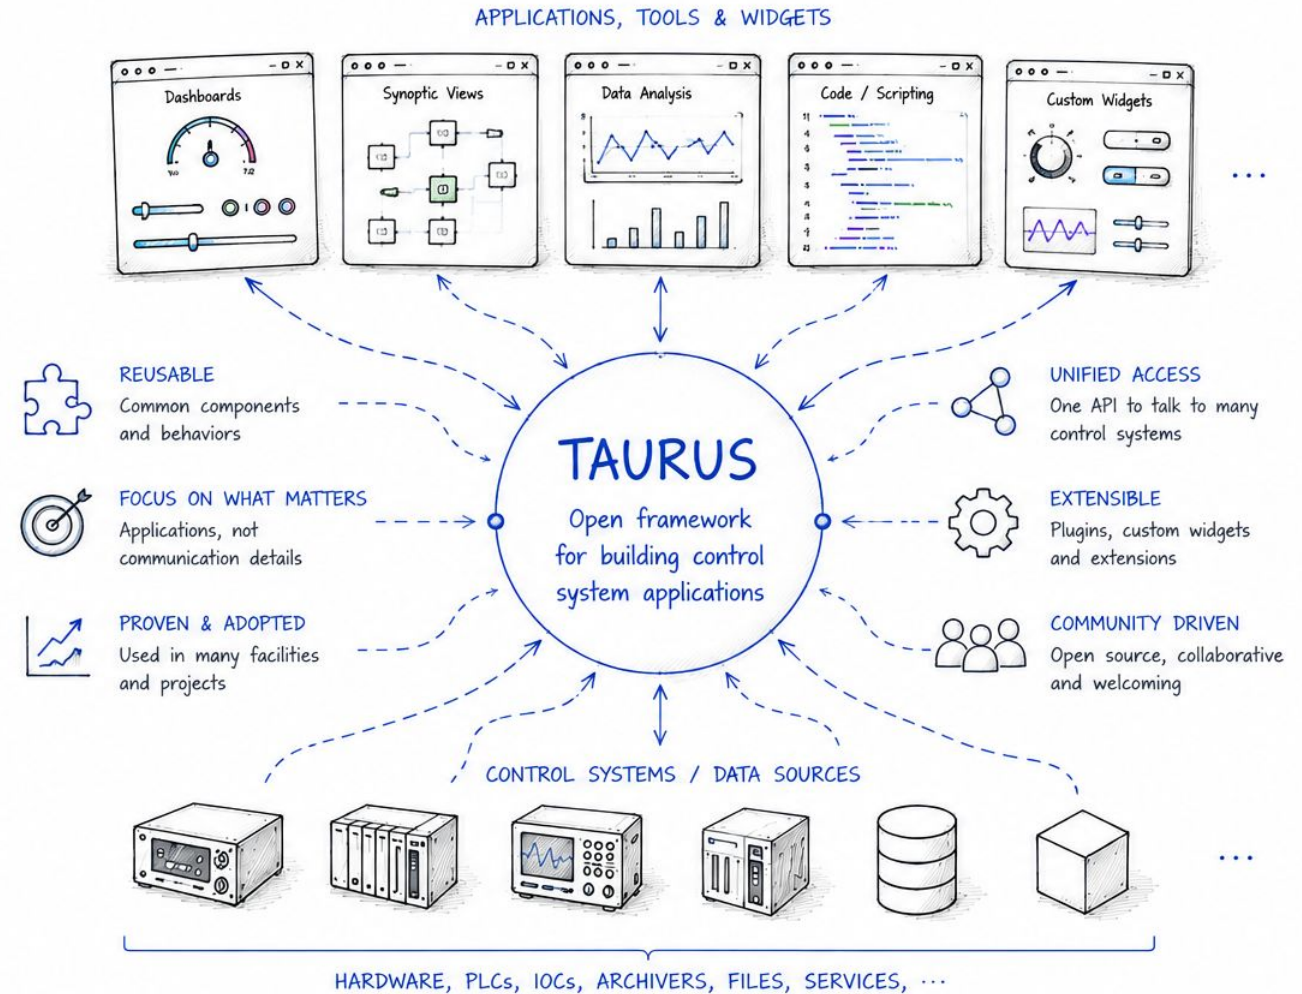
APPLICATIONS, TOOLS & WIDGETS

Dashboards

Synoptic Views

Data Analysis

Code / Scripting

Custom Widgets

...

REUSABLE
Common components and behaviors

FOCUS ON WHAT MATTERS
Applications, not communication details

PROVEN & ADOPTED
Used in many facilities and projects

TAURUS
Open framework for building control system applications

UNIFIED ACCESS
One API to talk to many control systems

EXTENSIBLE
Plugins, custom widgets and extensions

COMMUNITY DRIVEN
Open source, collaborative and welcoming

CONTROL SYSTEMS / DATA SOURCES

...

HARDWARE, PLCs, IOCs, ARCHIVERS, FILES, SERVICES, ...